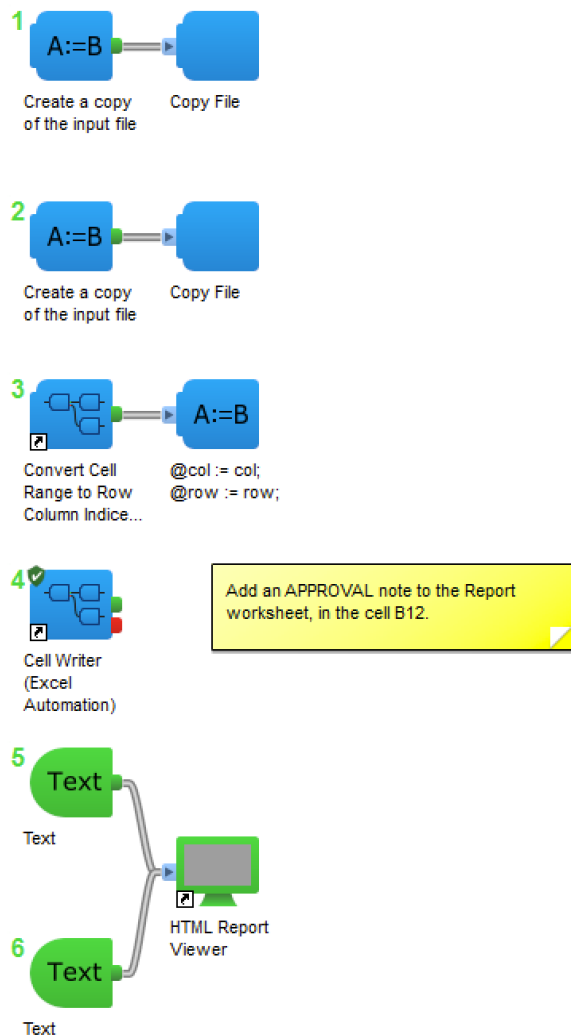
1

A:=B

Create a copy of the input file

Copy File

2

A:=B

Create a copy of the input file

Copy File

3

A:=B

Convert Cell Range to Row Column Indice...

@col := col;
@row := row;

4

Cell Writer (Excel Automation)

Add an APPROVAL note to the Report worksheet, in the cell B12.

5

Text

Text

HTML Report Viewer

6

Text

Text